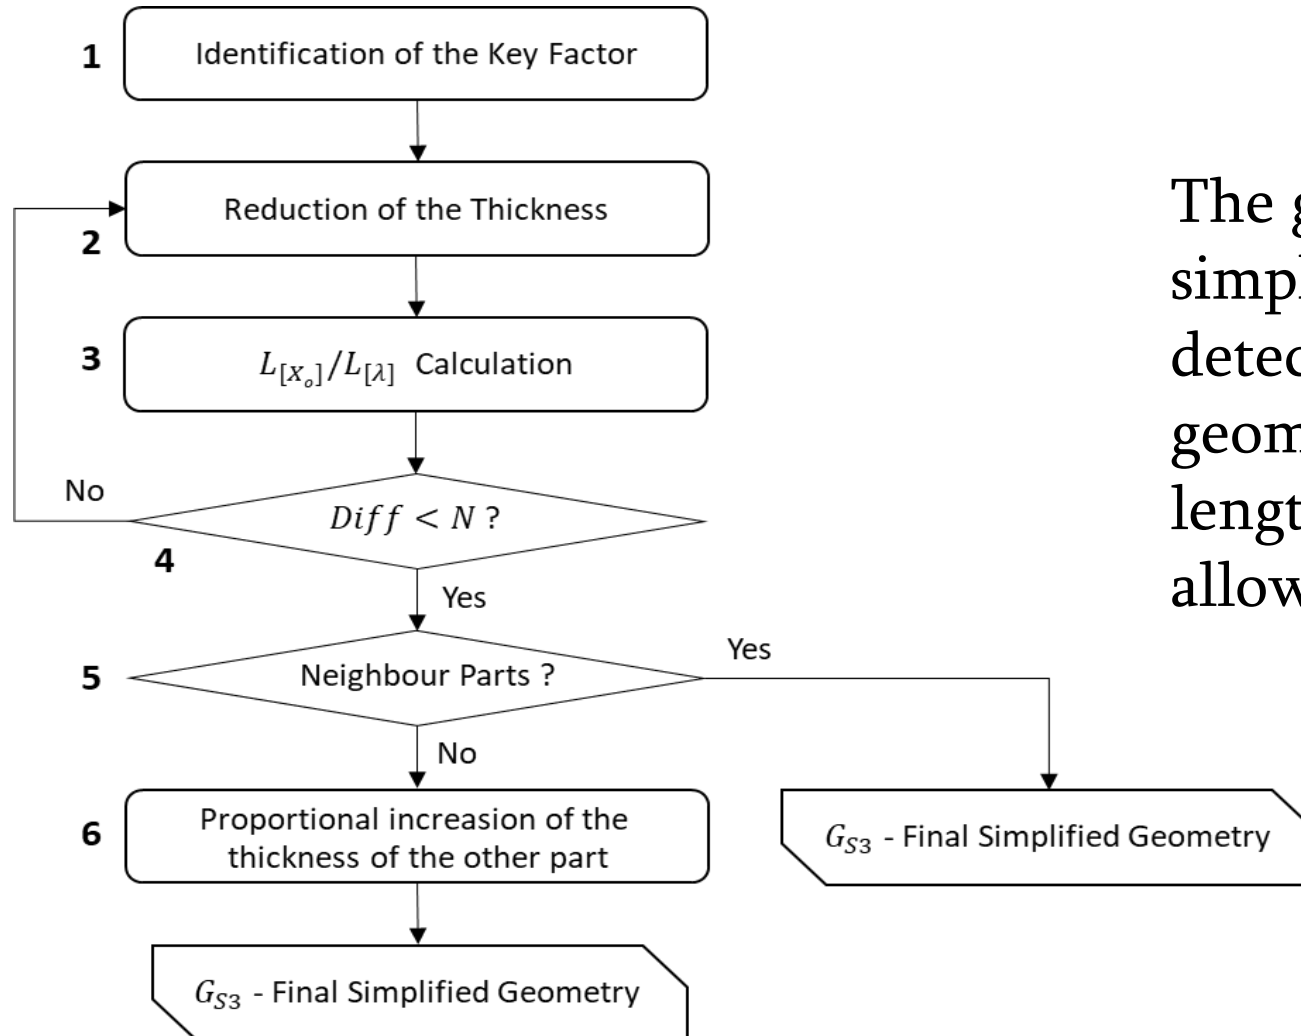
1 Identification of the Key Factor

Reduction of the Thickness
2

3 $L_{[X_o]}/L_{[\lambda]}$ Calculation

No
$Diff < N$ ?
4
Yes

5 Neighbour Parts ?
Yes
No

6 Proportional increasion of the thickness of the other part

$G_{S3}$ - Final Simplified Geometry

$G_{S3}$ - Final Simplified Geometry

The g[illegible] simpl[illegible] detec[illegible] geom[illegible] lengt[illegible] allow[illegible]